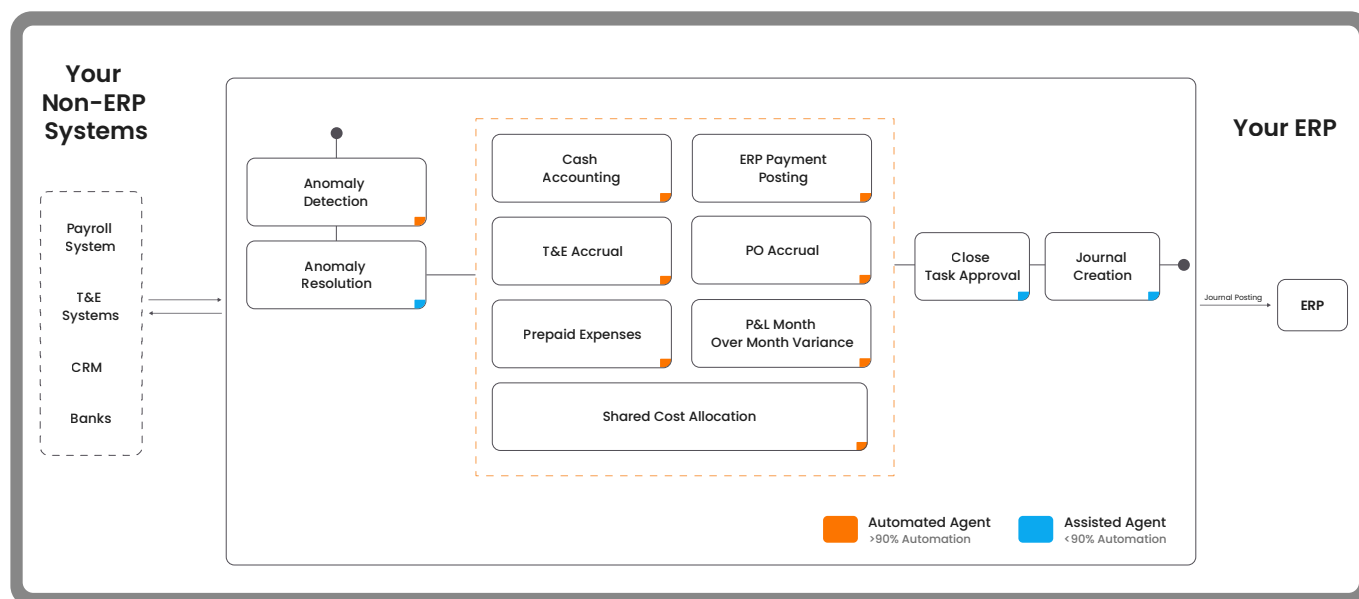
Your Non-ERP Systems

Payroll System

T&E Systems

CRM

Banks

Anomaly Detection

Anomaly Resolution

Cash Accounting

ERP Payment Posting

T&E Accrual

PO Accrual

Prepaid Expenses

P&L Month Over Month Variance

Shared Cost Allocation

Close Task Approval

Journal Creation

Your ERP

Journal Posting

ERP

Automated Agent
>90% Automation

Assisted Agent
<90% Automation